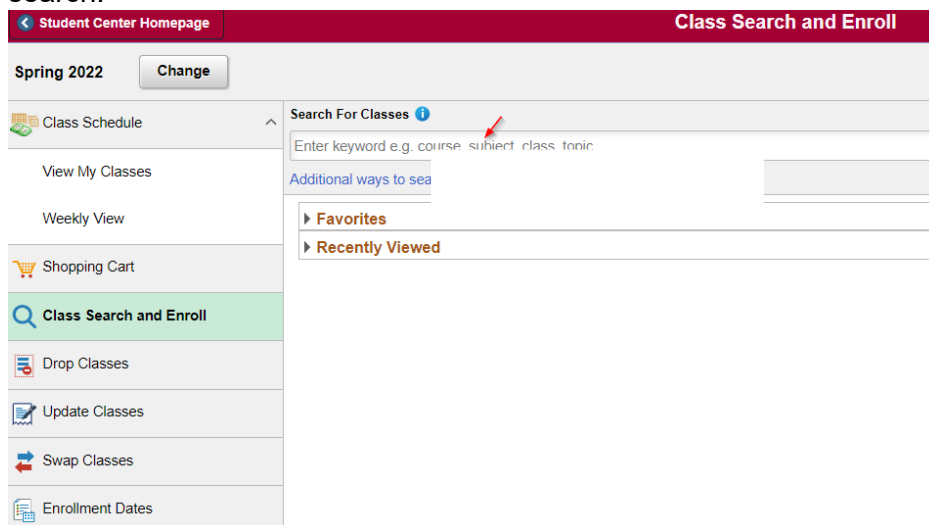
search.

Student Center Homepage

Class Search and Enroll

Spring 2022

Change

Class Schedule

View My Classes

Weekly View

Shopping Cart

Class Search and Enroll

Drop Classes

Update Classes

Swap Classes

Enrollment Dates

Search For Classes

Enter keyword e.g. course, subject, class, topic

Additional ways to sea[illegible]

Favorites

Recently Viewed